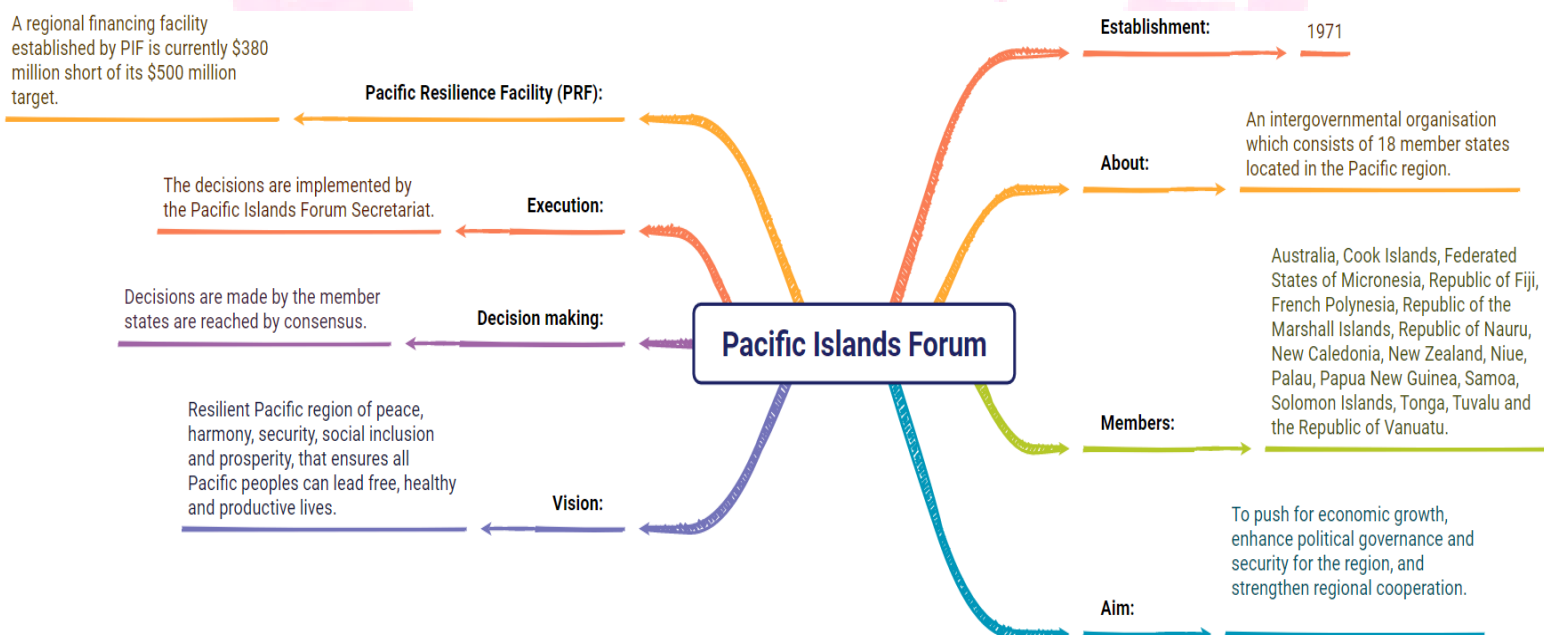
Pacific Islands Forum

A regional financing facility established by PIF is currently $380 million short of its $500 million target.

Pacific Resilience Facility (PRF):

The decisions are implemented by the Pacific Islands Forum Secretariat.

Execution:

Decisions are made by the member states are reached by consensus.

Decision making:

Resilient Pacific region of peace, harmony, security, social inclusion and prosperity, that ensures all Pacific peoples can lead free, healthy and productive lives.

Vision:

Establishment:

1971

About:

An intergovernmental organisation which consists of 18 member states located in the Pacific region.

Australia, Cook Islands, Federated States of Micronesia, Republic of Fiji, French Polynesia, Republic of the Marshall Islands, Republic of Nauru, New Caledonia, New Zealand, Niue, Palau, Papua New Guinea, Samoa, Solomon Islands, Tonga, Tuvalu and the Republic of Vanuatu.

Members:

To push for economic growth, enhance political governance and security for the region, and strengthen regional cooperation.

Aim: